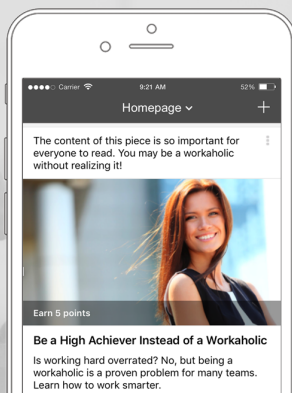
●●●●○ Carrier 9:21 AM 52%

Homepage ⌄ +

The content of this piece is so important for everyone to read. You may be a workaholic without realizing it!

Earn 5 points

Be a High Achiever Instead of a Workaholic

Is working hard overrated? No, but being a workaholic is a proven problem for many teams. Learn how to work smarter.